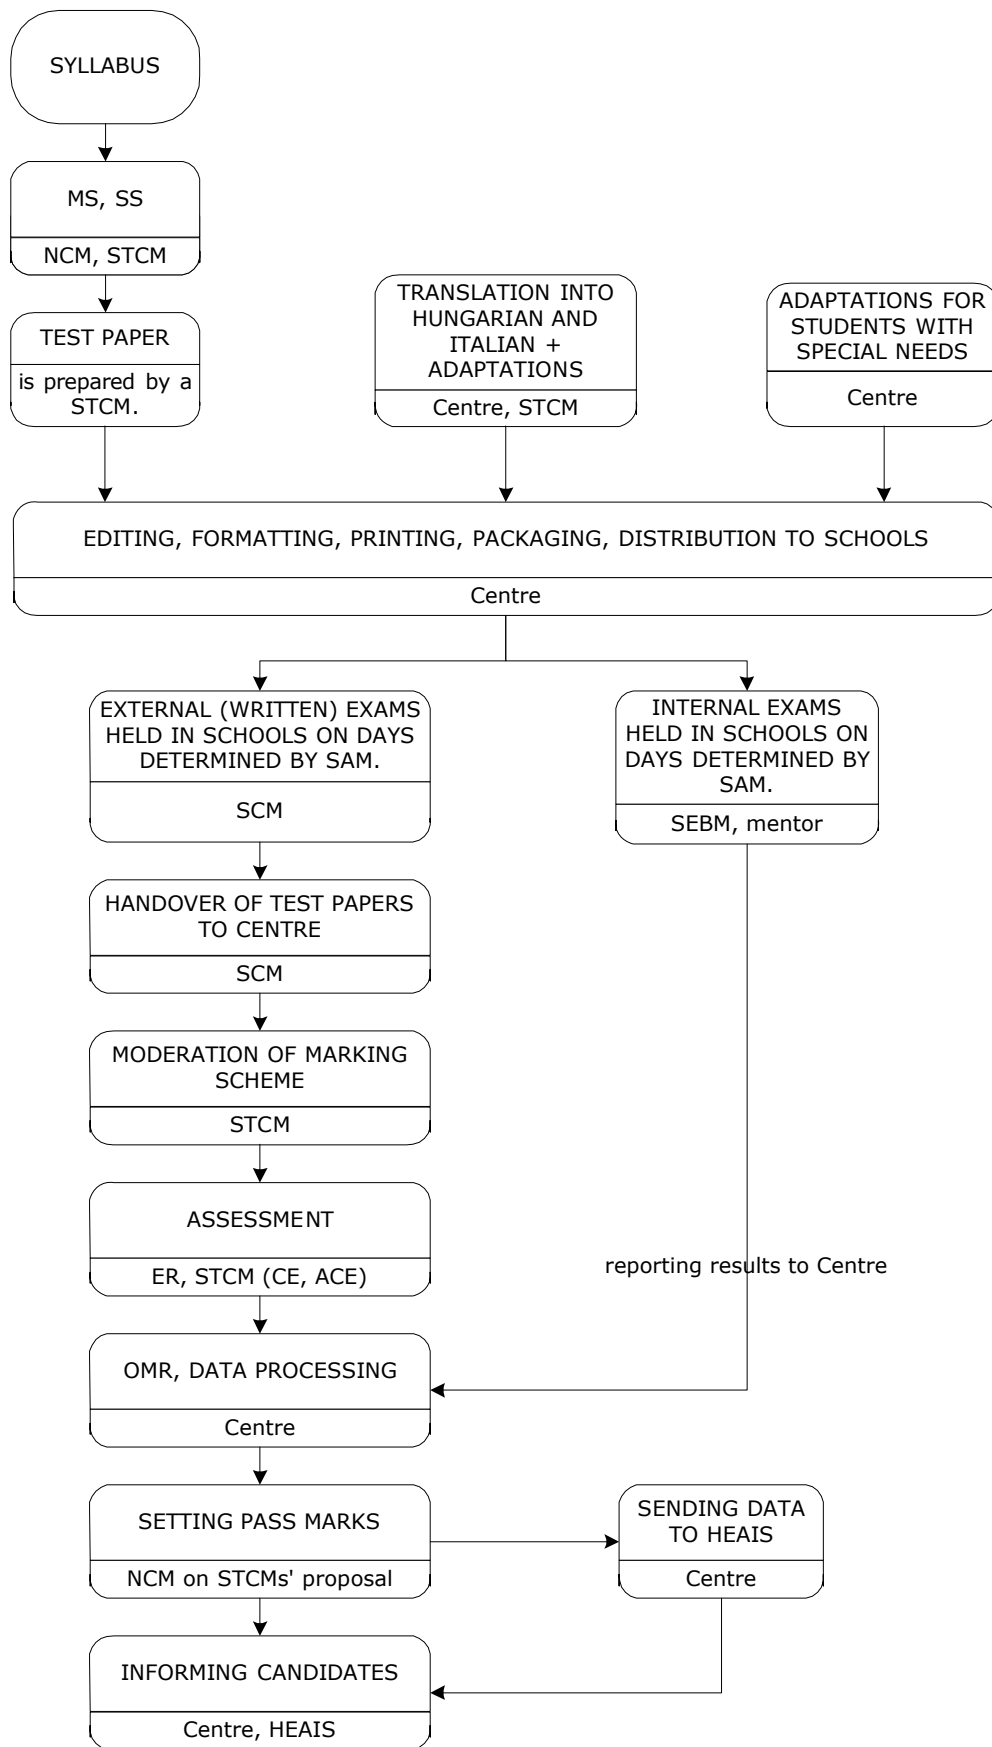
SYLLABUS

MS, SS

NCM, STCM

TEST PAPER

is prepared by a STCM.

TRANSLATION INTO HUNGARIAN AND ITALIAN + ADAPTATIONS

Centre, STCM

ADAPTATIONS FOR STUDENTS WITH SPECIAL NEEDS

Centre

EDITING, FORMATTING, PRINTING, PACKAGING, DISTRIBUTION TO SCHOOLS

Centre

EXTERNAL (WRITTEN) EXAMS HELD IN SCHOOLS ON DAYS DETERMINED BY SAM.

SCM

INTERNAL EXAMS HELD IN SCHOOLS ON DAYS DETERMINED BY SAM.

SEBM, mentor

HANDOVER OF TEST PAPERS TO CENTRE

SCM

MODERATION OF MARKING SCHEME

STCM

ASSESSMENT

ER, STCM (CE, ACE)

reporting results to Centre

OMR, DATA PROCESSING

Centre

SETTING PASS MARKS

NCM on STCMs' proposal

SENDING DATA TO HEAIS

Centre

INFORMING CANDIDATES

Centre, HEAIS